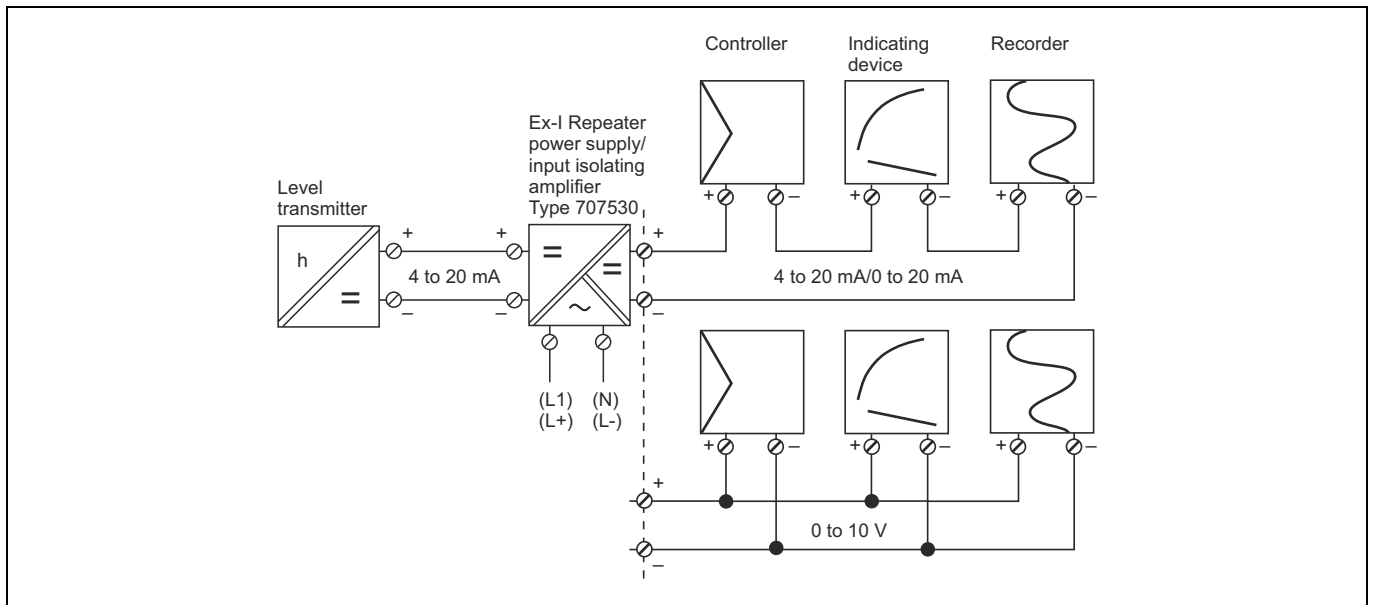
Controller

Indicating device

Recorder

Ex-I Repeater power supply/ input isolating amplifier Type 707530

Level transmitter

h

=

+

–

4 to 20 mA

+

–

=

=

~

+

–

+ –

+ –

+ –

4 to 20 mA/0 to 20 mA

(L1) (L+)

(N) (L-)

+ –

+ –

+ –

+

–

0 to 10 V